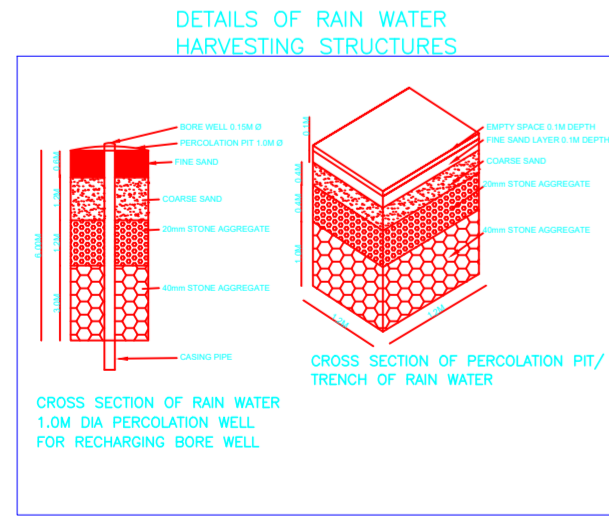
DETAILS OF RAIN WATER HARVESTING STRUCTURES

BORE WELL 0.15M Ø
PERCOLATION PIT 1.0M Ø
FINE SAND
COARSE SAND
20mm STONE AGGREGATE
40mm STONE AGGREGATE
CASING PIPE

6.00M
0.6M
1.2M
1.2M
3.0M

CROSS SECTION OF RAIN WATER 1.0M DIA PERCOLATION WELL FOR RECHARGING BORE WELL

EMPTY SPACE 0.1M DEPTH
FINE SAND LAYER 0.1M DEPTH
COARSE SAND
20mm STONE AGGREGATE
40mm STONE AGGREGATE

0.1M
0.4M
0.4M
1.0M
1.2M
1.2M

CROSS SECTION OF PERCOLATION PIT/ TRENCH OF RAIN WATER